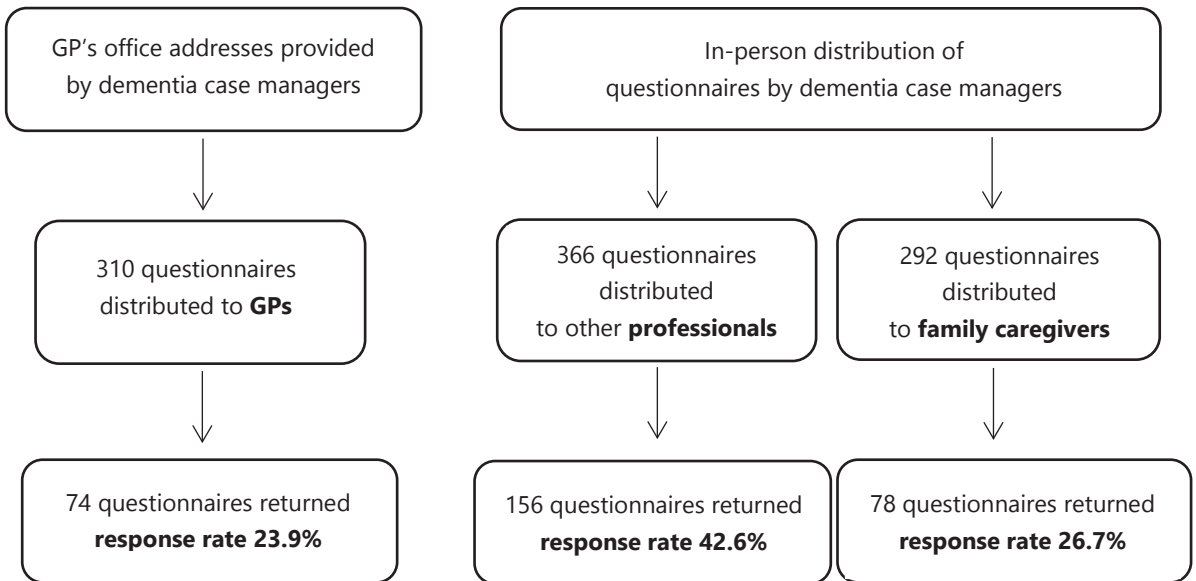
GP’s office addresses provided by dementia case managers

In-person distribution of questionnaires by dementia case managers

310 questionnaires distributed to **GPs**

366 questionnaires distributed to other **professionals**

292 questionnaires distributed to **family caregivers**

74 questionnaires returned **response rate 23.9%**

156 questionnaires returned **response rate 42.6%**

78 questionnaires returned **response rate 26.7%**